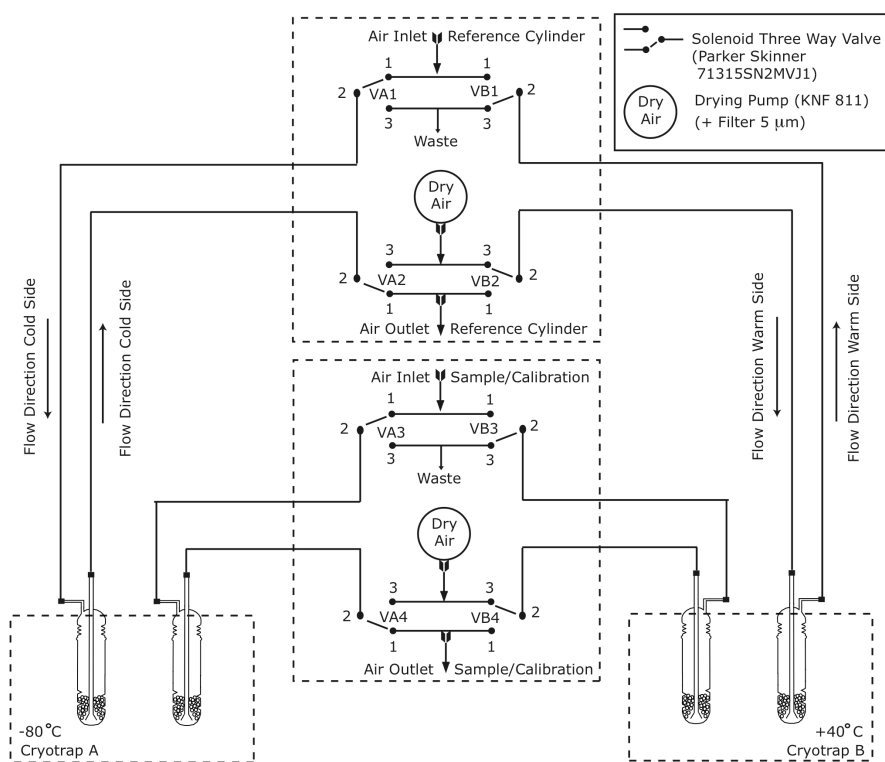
Solenoid Three Way Valve (Parker Skinner 71315SN2MVJ1)

Dry Air

Drying Pump (KNF 811) (+ Filter 5 μm)

Air Inlet Reference Cylinder

1 1

2 VA1 VB1 2

3 3

Waste

Dry Air

3 3

2 VA2 VB2 2

1 1

Air Outlet Reference Cylinder

Air Inlet Sample/Calibration

1 1

2 VA3 VB3 2

3 3

Waste

Dry Air

3 3

2 VA4 VB4 2

1 1

Air Outlet Sample/Calibration

Flow Direction Cold Side

Flow Direction Cold Side

Flow Direction Warm Side

Flow Direction Warm Side

-80°C
Cryotrap A

+40°C
Cryotrap B